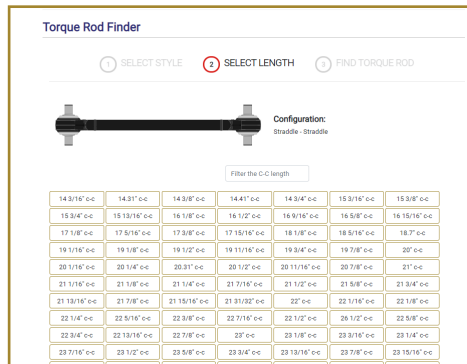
Torque Rod Finder

1 SELECT STYLE

2 SELECT LENGTH

3 FIND TORQUE ROD

Configuration:
Straddle - Straddle

Filter the C-C length

| | | | | | | |
|---|---|---|---|---|---|---|
| 14 3/16" c-c | 14.31" c-c | 14 3/8" c-c | 14.41" c-c | 14 3/4" c-c | 15 3/16" c-c | 15 3/8" c-c |
| 15 3/4" c-c | 15 13/16" c-c | 16 1/8" c-c | 16 1/2" c-c | 16 9/16" c-c | 16 5/8" c-c | 16 15/16" c-c |
| 17 1/8" c-c | 17 5/16" c-c | 17 3/8" c-c | 17 15/16" c-c | 18 1/8" c-c | 18 5/16" c-c | 18.7" c-c |
| 19 1/16" c-c | 19 1/8" c-c | 19 1/2" c-c | 19 11/16" c-c | 19 3/4" c-c | 19 7/8" c-c | 20" c-c |
| 20 1/16" c-c | 20 1/4" c-c | 20.31" c-c | 20 1/2" c-c | 20 11/16" c-c | 20 7/8" c-c | 21" c-c |
| 21 1/16" c-c | 21 1/8" c-c | 21 1/4" c-c | 21 7/16" c-c | 21 1/2" c-c | 21 5/8" c-c | 21 3/4" c-c |
| 21 13/16" c-c | 21 7/8" c-c | 21 15/16" c-c | 21 31/32" c-c | 22" c-c | 22 1/16" c-c | 22 1/8" c-c |
| 22 1/4" c-c | 22 5/16" c-c | 22 3/8" c-c | 22 7/16" c-c | 22 1/2" c-c | 26 1/2" c-c | 22 5/8" c-c |
| 22 3/4" c-c | 22 13/16" c-c | 22 7/8" c-c | 23" c-c | 23 1/8" c-c | 23 3/16" c-c | 23 1/4" c-c |
| 23 7/16" c-c | 23 1/2" c-c | 23 5/8" c-c | 23 3/4" c-c | 23 13/16" c-c | 23 7/8" c-c | 23 15/16" c-c |